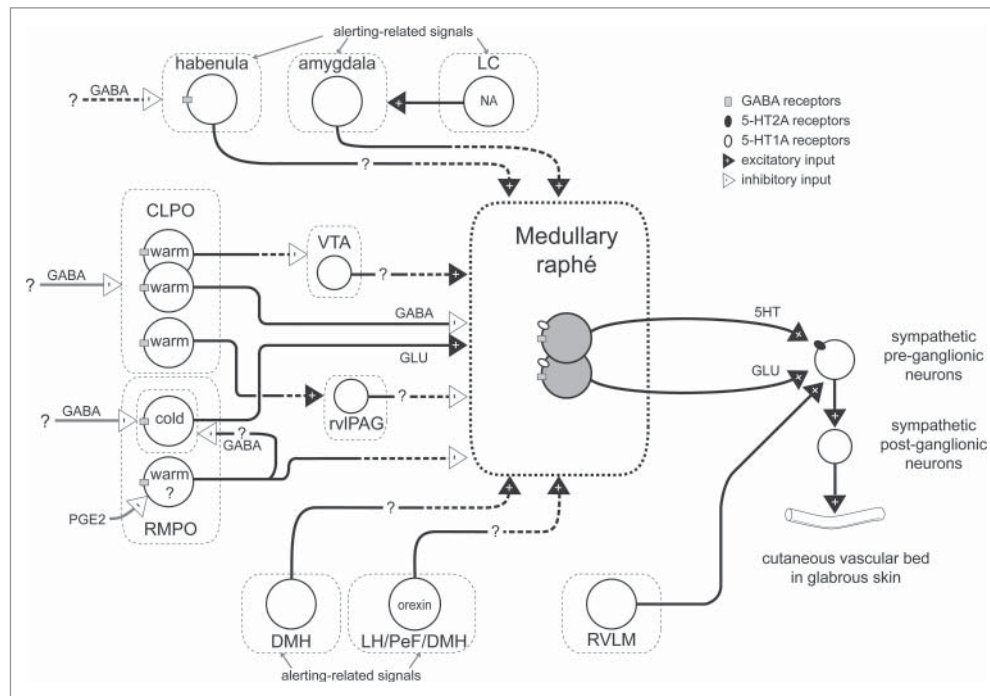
alerting-related signals

? GABA

habenula

amygdala

LC

NA

GABA receptors
5-HT2A receptors
5-HT1A receptors
excitatory input
inhibitory input

?

CLPO

? GABA

warm

warm

warm

VTA

?

Medullary raphé

GABA

GLU

5HT

GLU

sympathetic pre-ganglionic neurons

? GABA

cold

? GABA

rvlPAG

?

warm ?

PGE2

RMPO

sympathetic post-ganglionic neurons

?

?

cutaneous vascular bed in glabrous skin

orexin

DMH

LH/PeF/DMH

RVLM

alerting-related signals